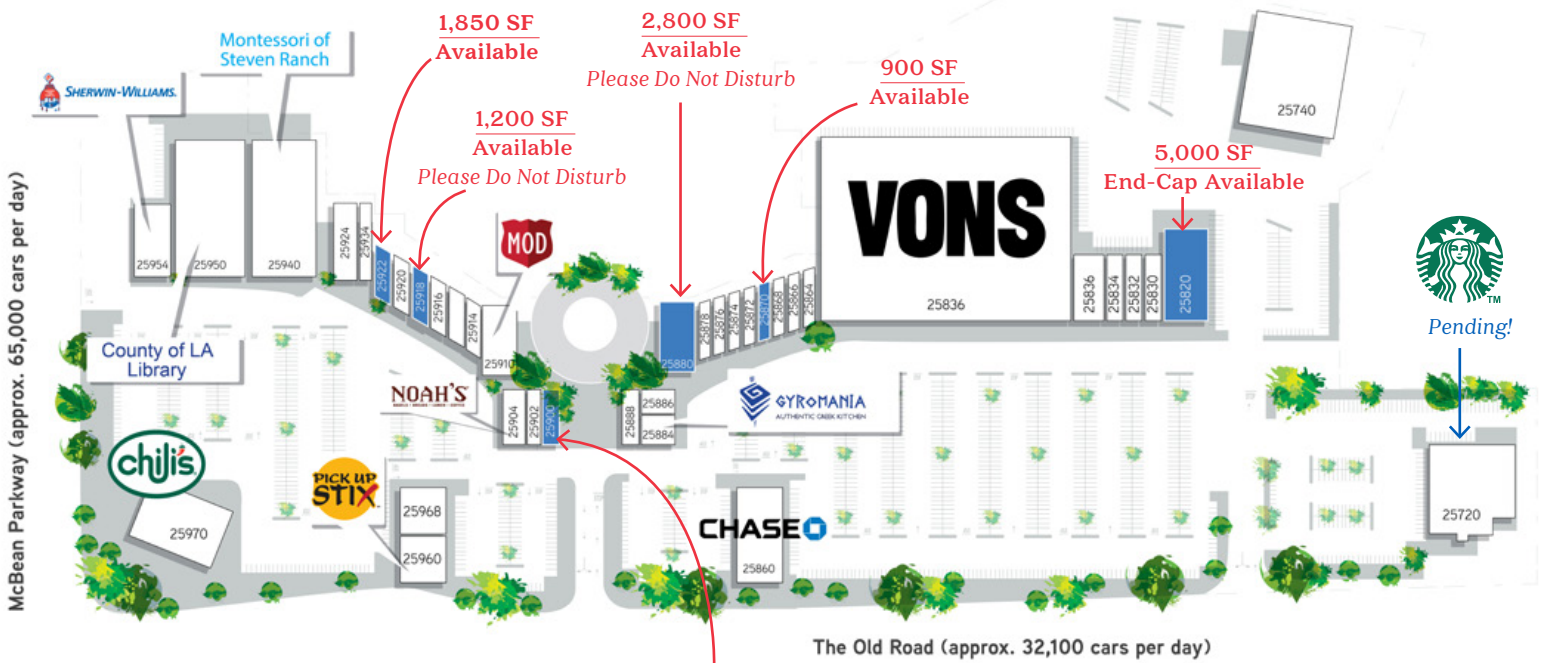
1,850 SF
Available

2,800 SF
Available
Please Do Not Disturb

900 SF
Available

1,200 SF
Available
Please Do Not Disturb

5,000 SF
End-Cap Available

Montessori of Steven Ranch

SHERWIN-WILLIAMS.

25740

VONS

MOD

25954 25950 25940 25924 25934 25922 25920 25918 25916 25914 25910

25880 25878 25876 25874 25872 25870 25868 25866 25864

25836

25836 25834 25832 25830 25820

Pending!

County of LA Library

NOAH'S

25904 25902 25900

25888 25886 25884

GYROMANIA
AUTHENTIC GREEK KITCHEN

McBean Parkway (approx. 65,000 cars per day)

chili's

25970

PICK UP STIX

25968

25960

CHASE

25860

25720

The Old Road (approx. 32,100 cars per day)